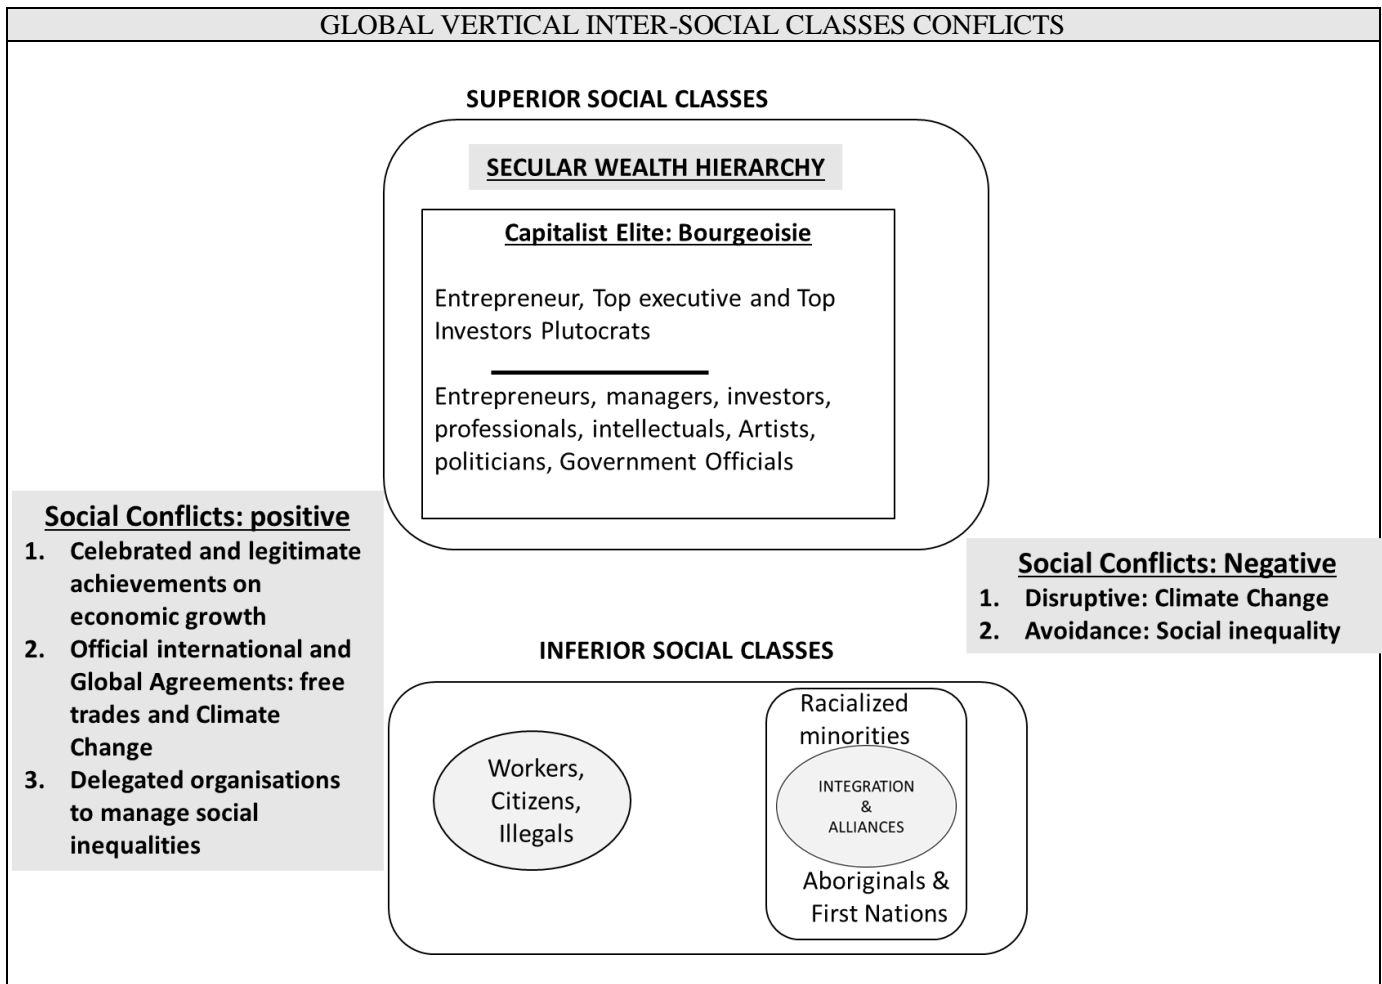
GLOBAL VERTICAL INTER-SOCIAL CLASSES CONFLICTS

SUPERIOR SOCIAL CLASSES

SECULAR WEALTH HIERARCHY

Capitalist Elite: Bourgeoisie

Entrepreneur, Top executive and Top Investors Plutocrats

Entrepreneurs, managers, investors, professionals, intellectuals, Artists, politicians, Government Officials

Social Conflicts: positive
1. Celebrated and legitimate achievements on economic growth
2. Official international and Global Agreements: free trades and Climate Change
3. Delegated organisations to manage social inequalities

Social Conflicts: Negative
1. Disruptive: Climate Change
2. Avoidance: Social inequality

INFERIOR SOCIAL CLASSES

Workers, Citizens, Illegals

Racialized minorities

INTEGRATION & ALLIANCES

Aboriginals & First Nations